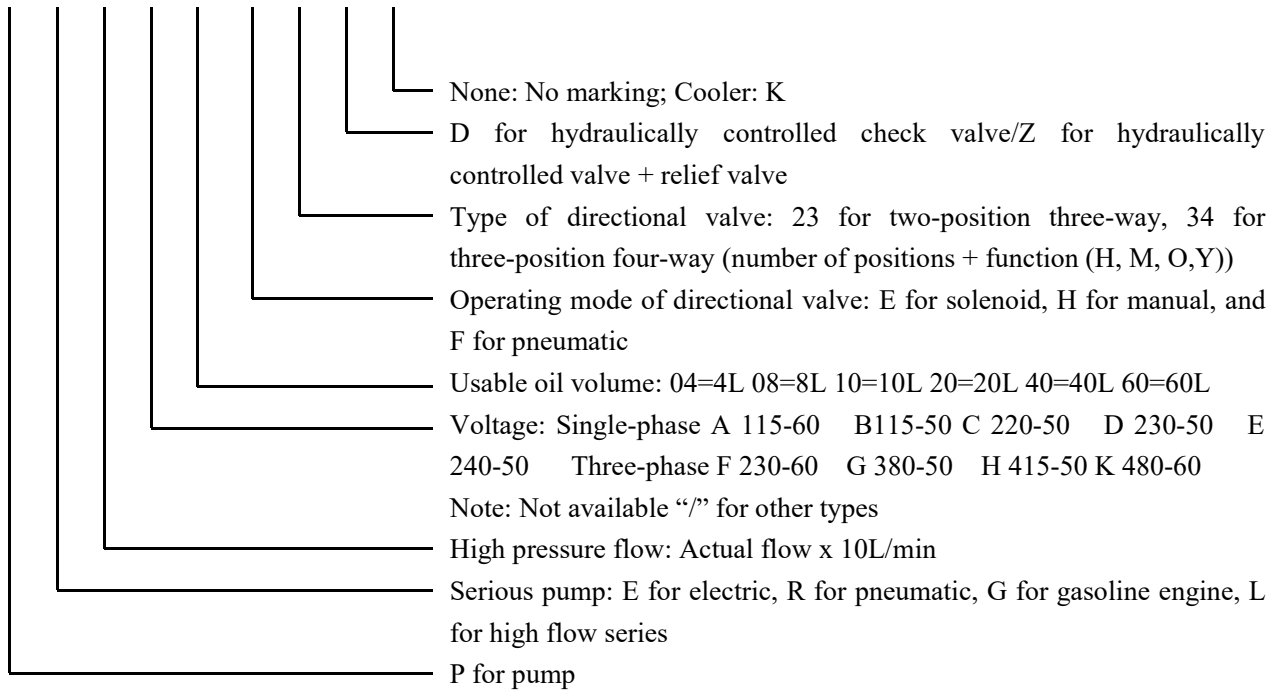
None: No marking; Cooler: K

D for hydraulically controlled check valve/Z for hydraulically controlled valve + relief valve

Type of directional valve: 23 for two-position three-way, 34 for three-position four-way (number of positions + function (H, M, O,Y))

Operating mode of directional valve: E for solenoid, H for manual, and F for pneumatic

Usable oil volume: 04=4L 08=8L 10=10L 20=20L 40=40L 60=60L

Voltage: Single-phase A 115-60 B115-50 C 220-50 D 230-50 E 240-50 Three-phase F 230-60 G 380-50 H 415-50 K 480-60

Note: Not available "/" for other types

High pressure flow: Actual flow x 10L/min

Serious pump: E for electric, R for pneumatic, G for gasoline engine, L for high flow series

P for pump